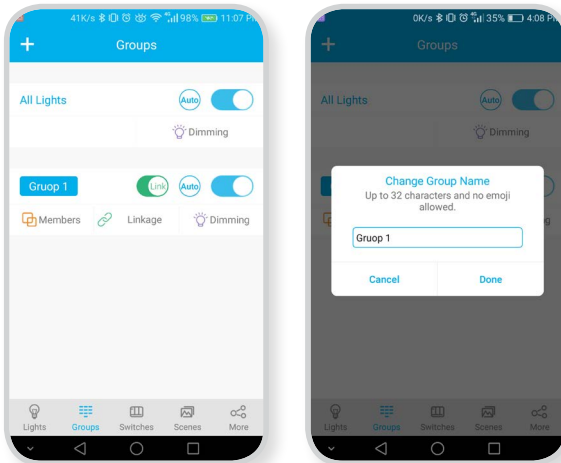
41K/s 98% 11:07 PM
+ Groups
All Lights
Auto
Dimming
Gruop 1
Link
Auto
Members
Linkage
Dimming
Lights
Groups
Switches
Scenes
More

0K/s 35% 4:08 PM
+ Groups
All Lights
Auto
Dimming
Change Group Name
Up to 32 characters and no emoji allowed.
Gruop 1
Cancel
Done
Lights
Groups
Switches
Scenes
More